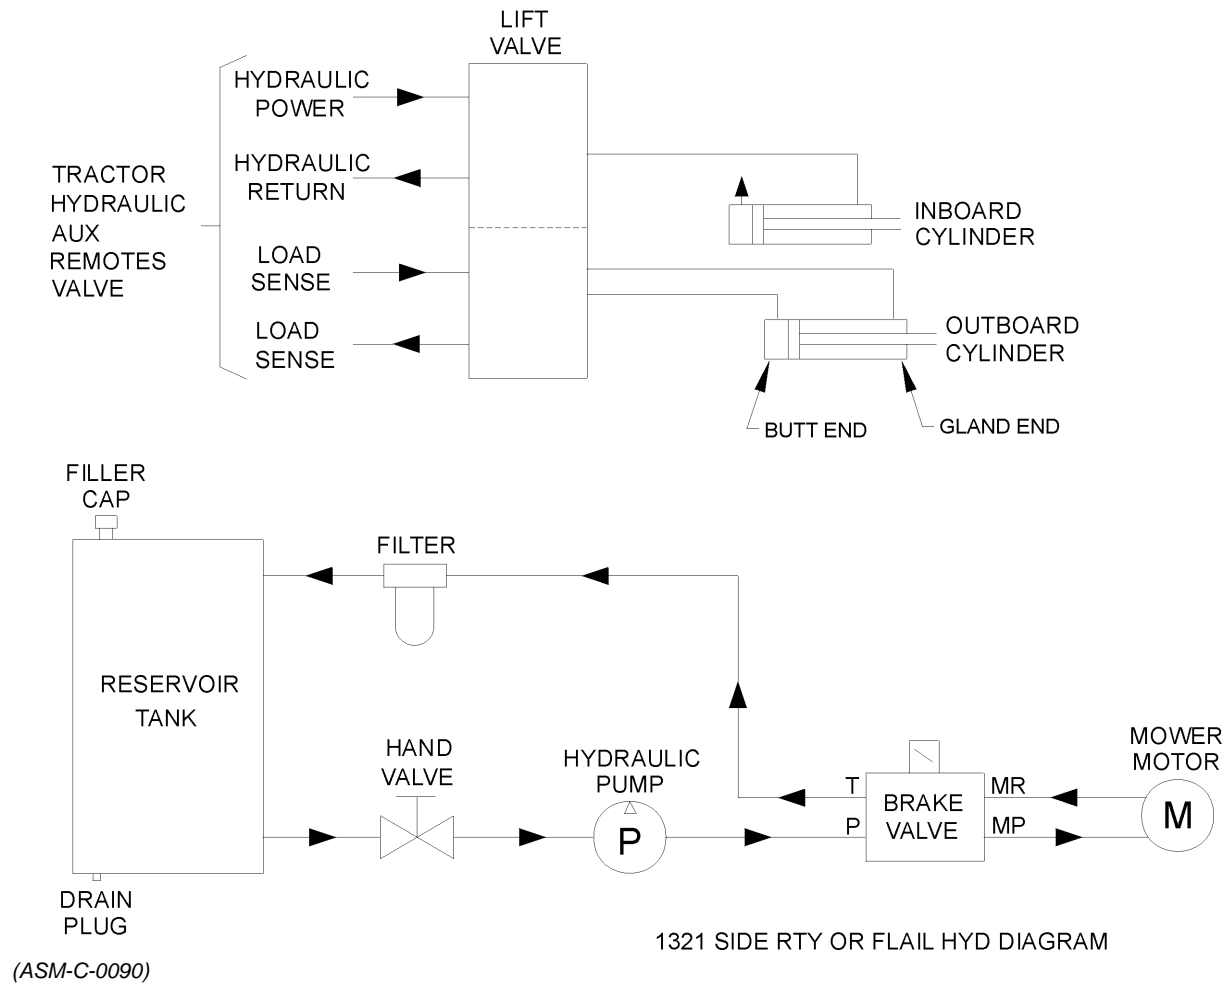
LIFT VALVE

TRACTOR HYDRAULIC AUX REMOTES VALVE

HYDRAULIC POWER

HYDRAULIC RETURN

LOAD SENSE

LOAD SENSE

INBOARD CYLINDER

OUTBOARD CYLINDER

BUTT END

GLAND END

FILLER CAP

FILTER

RESERVOIR TANK

DRAIN PLUG

HAND VALVE

HYDRAULIC PUMP

P

T

P

BRAKE VALVE

MR

MP

MOWER MOTOR

M

1321 SIDE RTY OR FLAIL HYD DIAGRAM

(ASM-C-0090)